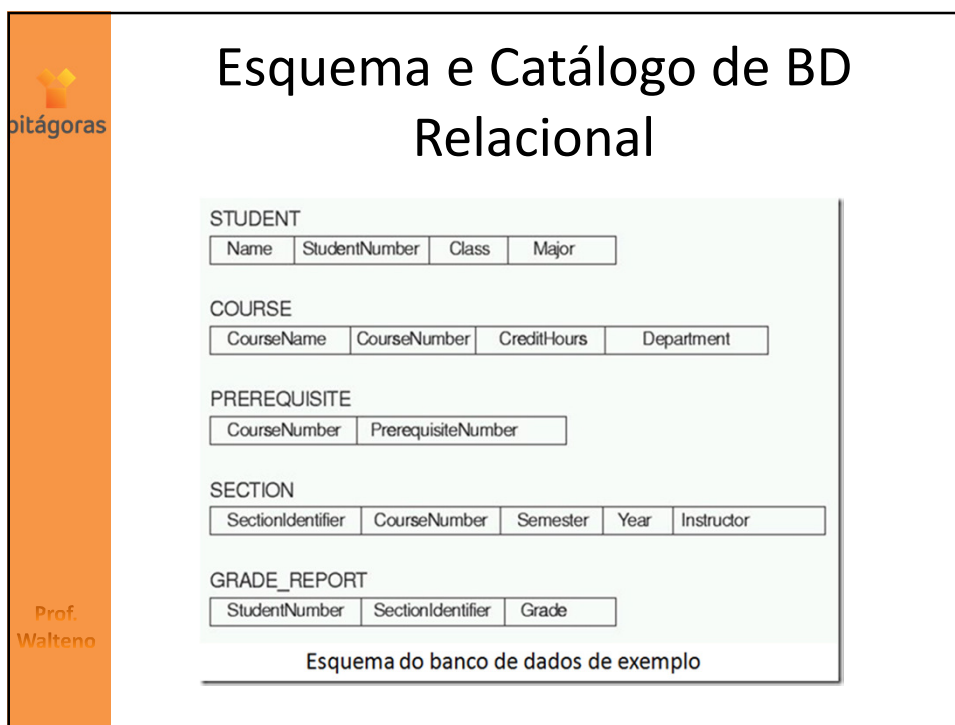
pitágoras

Esquema e Catálogo de BD Relacional

STUDENT

| Name | StudentNumber | Class | Major |
|---|---|---|---|

COURSE

| CourseName | CourseNumber | CreditHours | Department |
|---|---|---|---|

PREREQUISITE

| CourseNumber | PrerequisiteNumber |
|---|---|

SECTION

| SectionIdentifier | CourseNumber | Semester | Year | Instructor |
|---|---|---|---|---|

GRADE_REPORT

| StudentNumber | SectionIdentifier | Grade |
|---|---|---|

Esquema do banco de dados de exemplo

Prof. Walteno